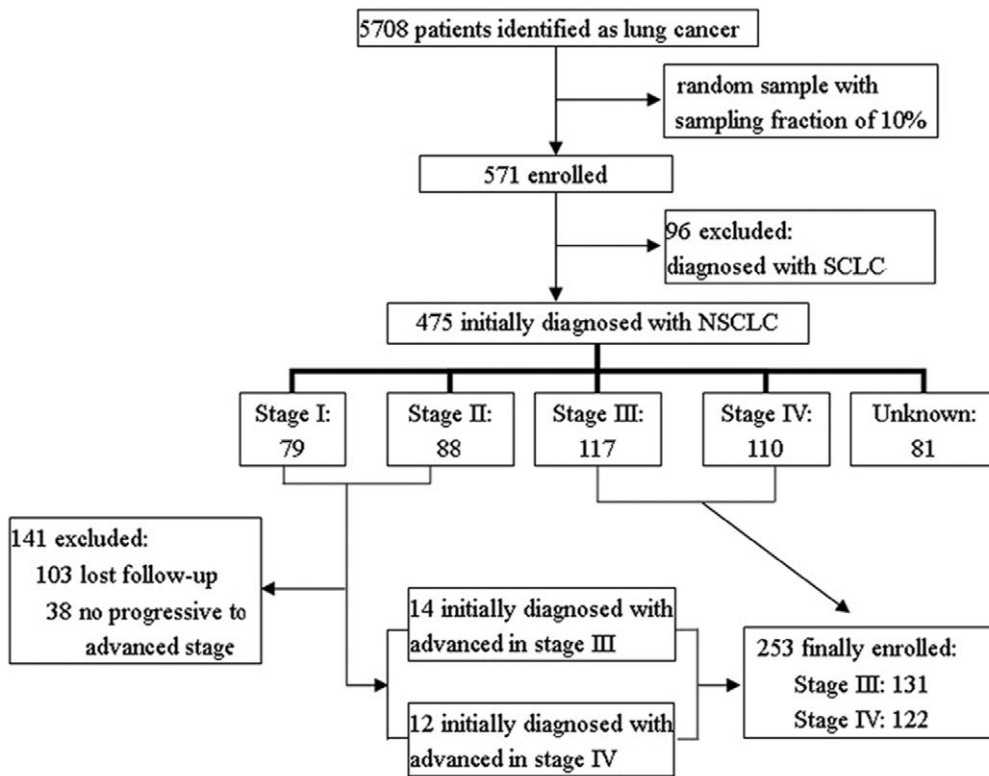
5708 patients identified as lung cancer

random sample with sampling fraction of 10%

571 enrolled

96 excluded: diagnosed with SCLC

475 initially diagnosed with NSCLC

Stage I: 79

Stage II: 88

Stage III: 117

Stage IV: 110

Unknown: 81

141 excluded:
103 lost follow-up
38 no progressive to advanced stage

14 initially diagnosed with advanced in stage III

12 initially diagnosed with advanced in stage IV

253 finally enrolled:
Stage III: 131
Stage IV: 122